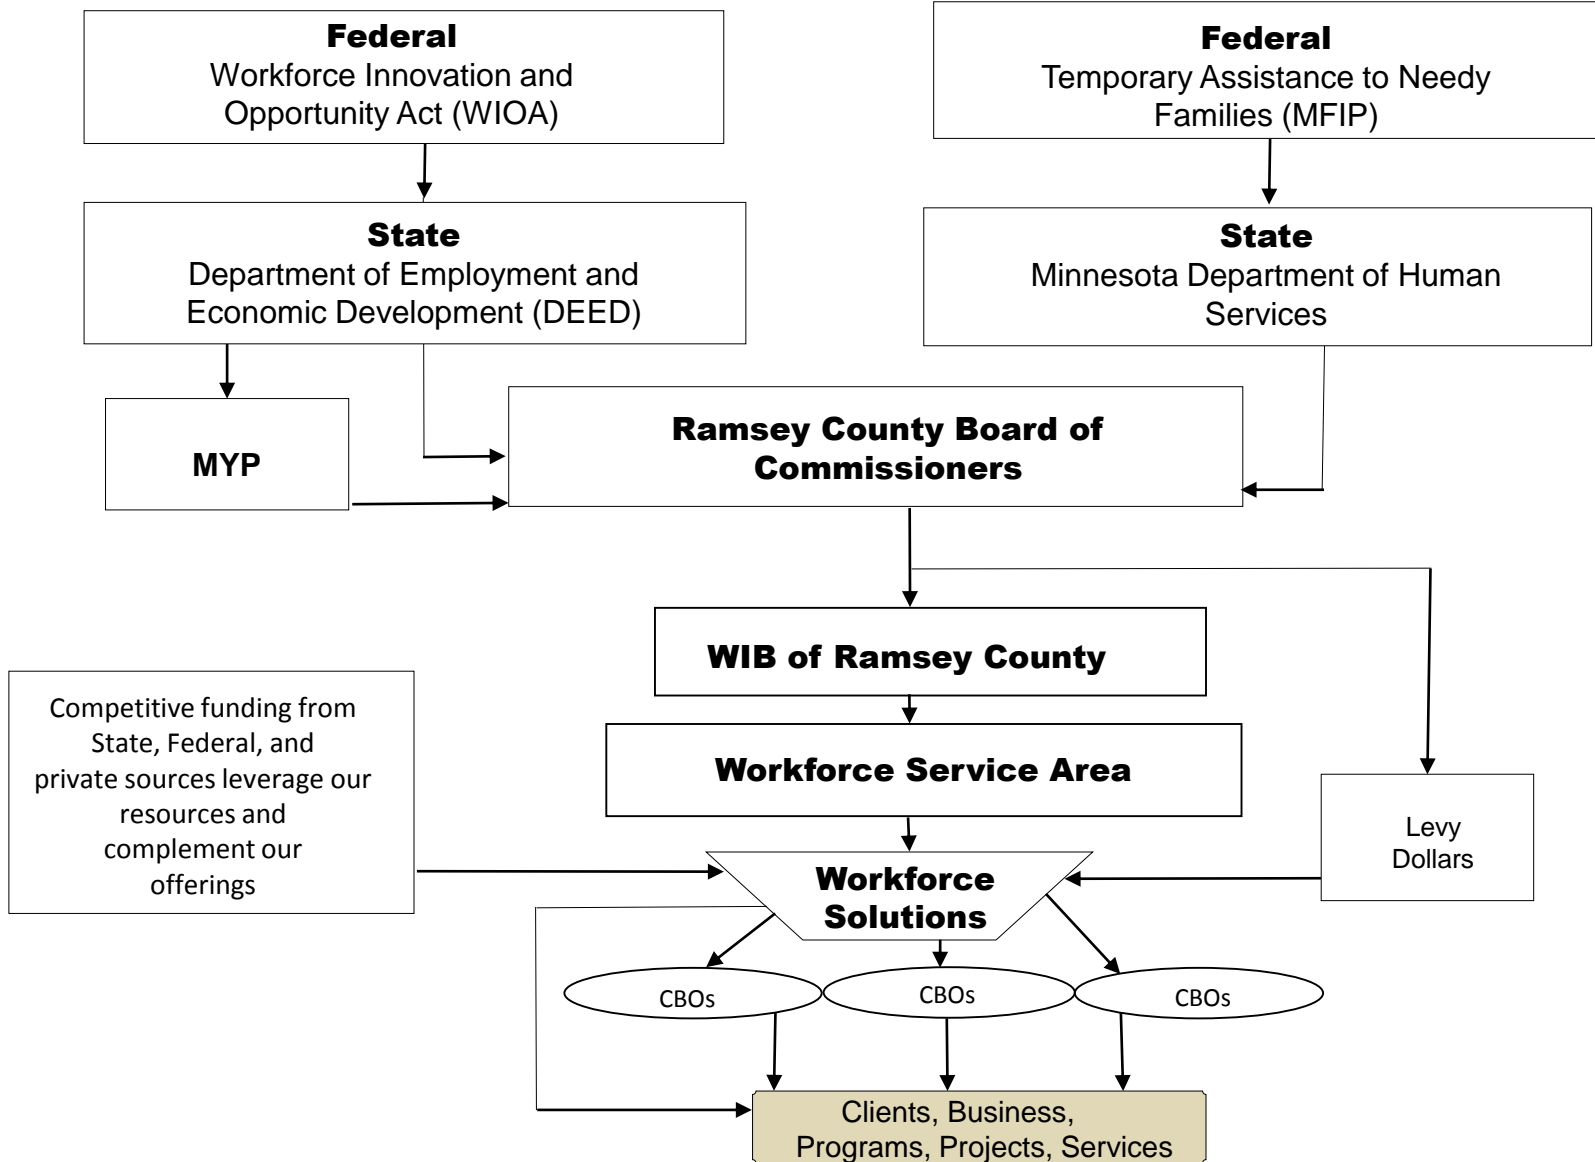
Federal
Workforce Innovation and Opportunity Act (WIOA)

Federal
Temporary Assistance to Needy Families (MFIP)

State
Department of Employment and Economic Development (DEED)

State
Minnesota Department of Human Services

MYP

Ramsey County Board of Commissioners

WIB of Ramsey County

Competitive funding from State, Federal, and private sources leverage our resources and complement our offerings

Workforce Service Area

Levy Dollars

Workforce Solutions

CBOs

CBOs

CBOs

Clients, Business, Programs, Projects, Services